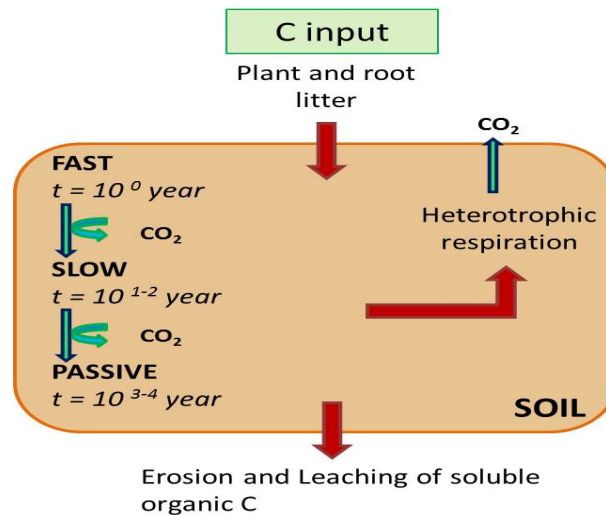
C input

Plant and root litter

$CO_2$

FAST
$t = 10^{0}$ year

$CO_2$

SLOW
$t = 10^{1-2}$ year

$CO_2$

PASSIVE
$t = 10^{3-4}$ year

Heterotrophic respiration

SOIL

Erosion and Leaching of soluble organic C